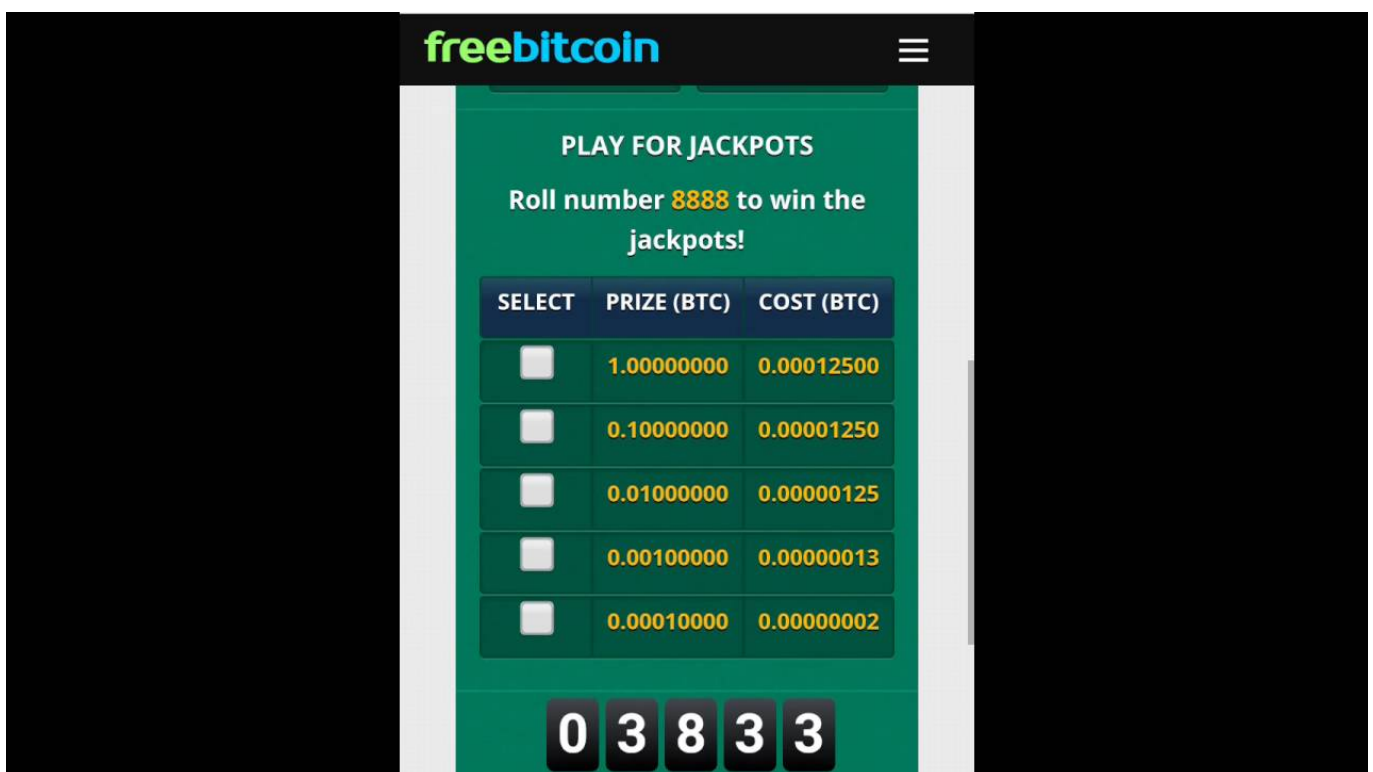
freebitcoin

PLAY FOR JACKPOTS

Roll number 8888 to win the jackpots!

| SELECT | PRIZE (BTC) | COST (BTC) |
|---|---|---|
| | 1.00000000 | 0.00012500 |
| | 0.10000000 | 0.00001250 |
| | 0.01000000 | 0.00000125 |
| | 0.00100000 | 0.00000013 |
| | 0.00010000 | 0.00000002 |

0 3 8 3 3